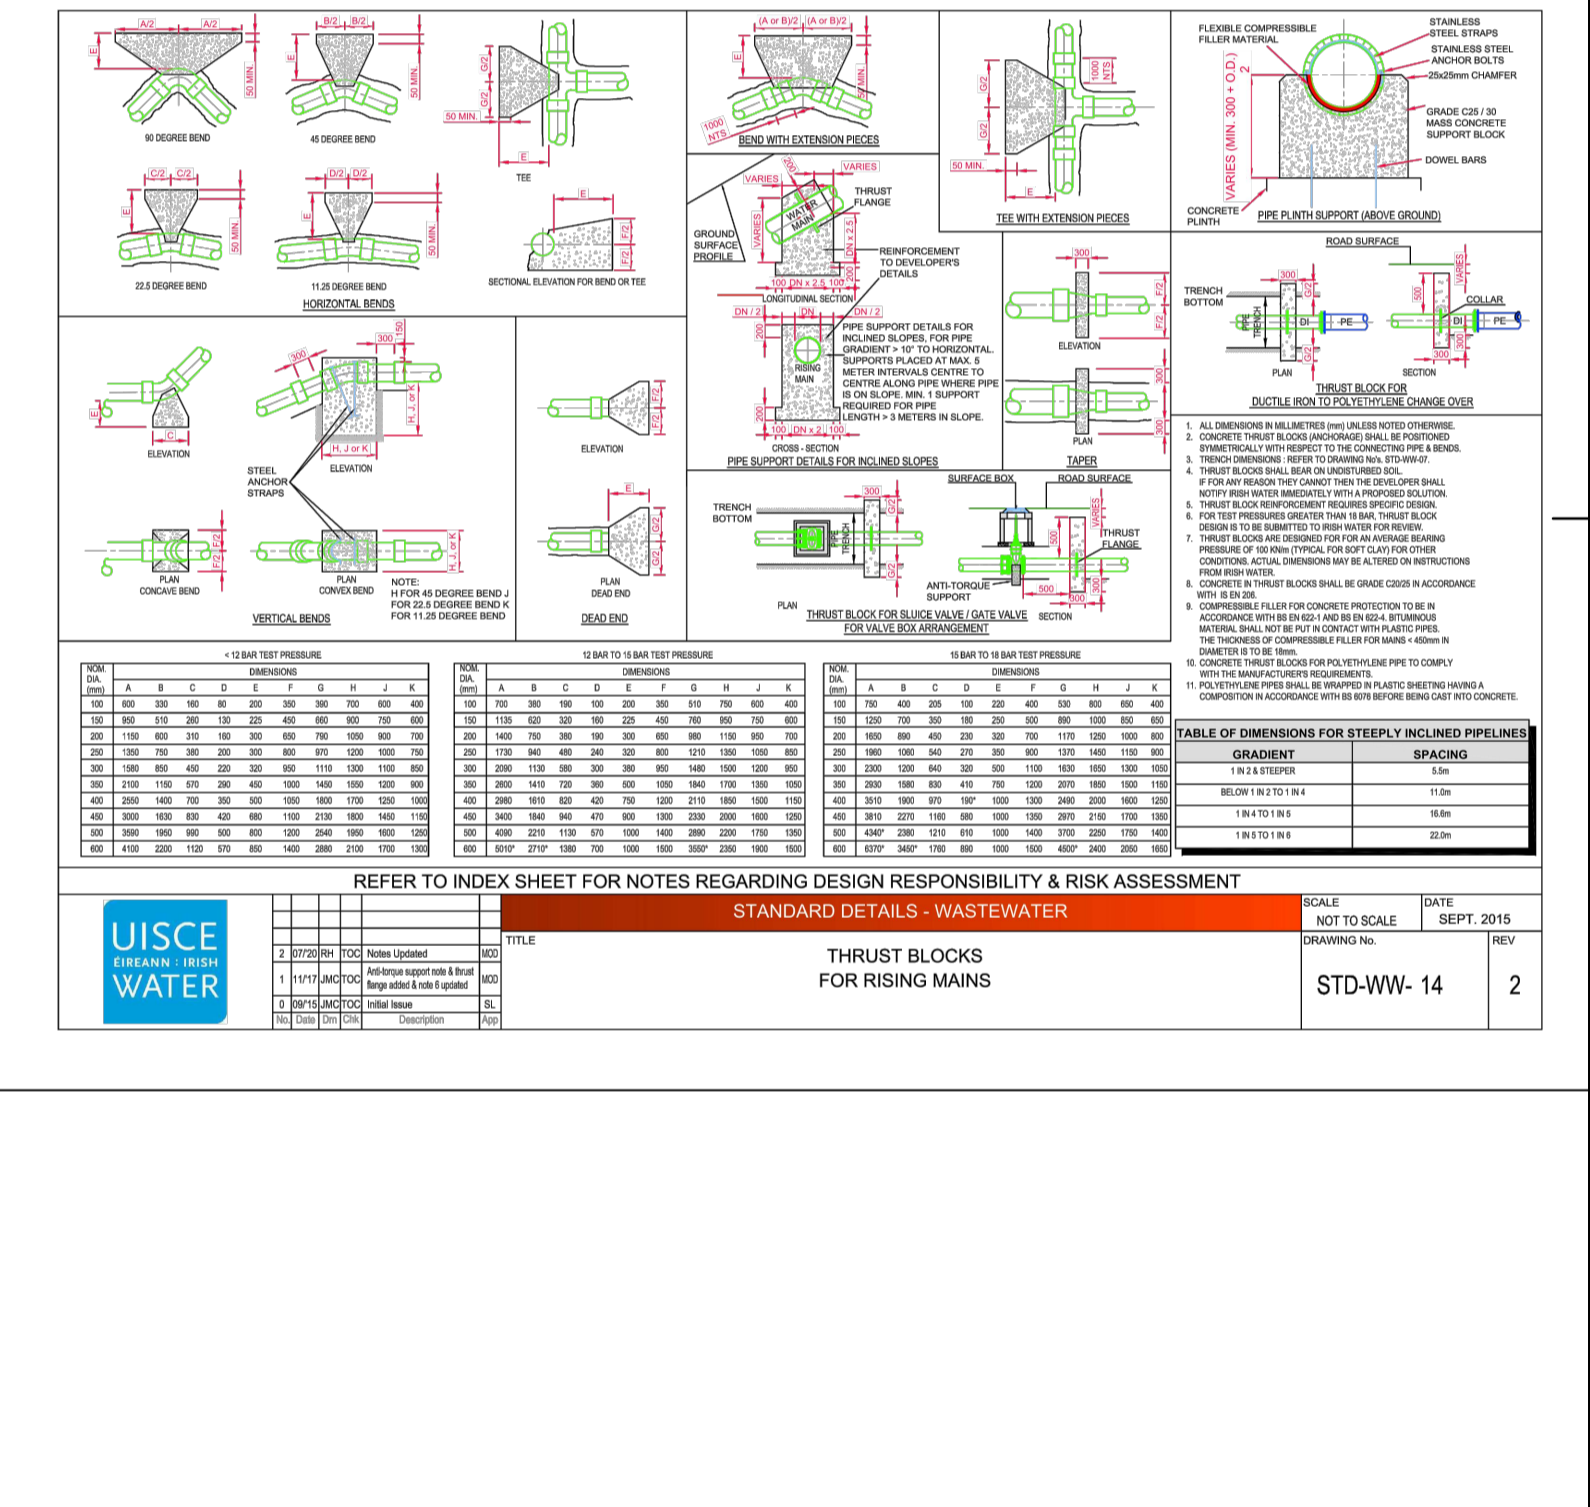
A/2 A/2
E
50 MIN.
90 DEGREE BEND

B/2 B/2
E
50 MIN.
45 DEGREE BEND

G/2
G/2
50 MIN.
E
TEE

(A or B)/2 (A or B)/2
E
50 MIN.
1000 NTS
BEND WITH EXTENSION PIECES

1000 NTS
G/2
G/2
50 MIN.
E
TEE WITH EXTENSION PIECES

FLEXIBLE COMPRESSIBLE FILLER MATERIAL
STAINLESS STEEL STRAPS
STAINLESS STEEL ANCHOR BOLTS
25x25mm CHAMFER
GRADE C25 / 30 MASS CONCRETE SUPPORT BLOCK
DOWEL BARS
VARIES (MIN. 300 + O.D./2)
CONCRETE PLINTH
PIPE PLINTH SUPPORT (ABOVE GROUND)

C/2 C/2
E
50 MIN.
22.5 DEGREE BEND

D/2 D/2
E
50 MIN.
11.25 DEGREE BEND
HORIZONTAL BENDS

E
F/2
F/2
SECTIONAL ELEVATION FOR BEND OR TEE

VARIES
VARIES
200
WATER MAIN
THRUST FLANGE
GROUND SURFACE PROFILE
DN x 2.5
200
100 DN x 2.5 100
LONGITUDINAL SECTION
REINFORCEMENT TO DEVELOPER'S DETAILS
DN / 2 DN DN / 2
200
RISING MAIN
200
100 DN x 2 100
CROSS - SECTION
PIPE SUPPORT DETAILS FOR INCLINED SLOPES, FOR PIPE GRADIENT > 10° TO HORIZONTAL. SUPPORTS PLACED AT MAX. 5 METER INTERVALS CENTRE TO CENTRE ALONG PIPE WHERE PIPE IS ON SLOPE. MIN. 1 SUPPORT REQUIRED FOR PIPE LENGTH > 3 METERS IN SLOPE.
PIPE SUPPORT DETAILS FOR INCLINED SLOPES

300
F/2
F/2
ELEVATION
300
300
PLAN
TAPER

ROAD SURFACE
TRENCH BOTTOM
300
G/2
PIPE
TRENCH
G/2
DI
PE
PLAN
500
VARIES
COLLAR
DI
PE
300
300
SECTION
THRUST BLOCK FOR DUCTILE IRON TO POLYETHYLENE CHANGE OVER

E
C
ELEVATION

300
300
150
H, J, or K
H, J or K
ELEVATION
STEEL ANCHOR STRAPS

E
F/2 F/2
ELEVATION

F/2 F/2
PLAN CONCAVE BEND

H, J, or K
PLAN CONVEX BEND
NOTE: H FOR 45 DEGREE BEND J FOR 22.5 DEGREE BEND K FOR 11.25 DEGREE BEND
VERTICAL BENDS

E
G/2 G/2
PLAN DEAD END
DEAD END

TRENCH BOTTOM
300
G/2
TEE
TRENCH
PLAN
SURFACE BOX
ROAD SURFACE
VARIES
500
THRUST FLANGE
ANTI-TORQUE SUPPORT
500
300
300
SECTION
THRUST BLOCK FOR SLUICE VALVE / GATE VALVE FOR VALVE BOX ARRANGEMENT

1. ALL DIMENSIONS IN MILLIMETRES (mm) UNLESS NOTED OTHERWISE.
2. CONCRETE THRUST BLOCKS (ANCHORAGE) SHALL BE POSITIONED SYMMETRICALLY WITH RESPECT TO THE CONNECTING PIPE & BENDS.
3. TRENCH DIMENSIONS : REFER TO DRAWING No's. STD-WW-07.
4. THRUST BLOCKS SHALL BEAR ON UNDISTURBED SOIL. IF FOR ANY REASON THEY CANNOT THEN THE DEVELOPER SHALL NOTIFY IRISH WATER IMMEDIATELY WITH A PROPOSED SOLUTION.
5. THRUST BLOCK REINFORCEMENT REQUIRES SPECIFIC DESIGN.
6. FOR TEST PRESSURES GREATER THAN 18 BAR, THRUST BLOCK DESIGN IS TO BE SUBMITTED TO IRISH WATER FOR REVIEW.
7. THRUST BLOCKS ARE DESIGNED FOR FOR AN AVERAGE BEARING PRESSURE OF 100 KN/m (TYPICAL FOR SOFT CLAY) FOR OTHER CONDITIONS. ACTUAL DIMENSIONS MAY BE ALTERED ON INSTRUCTIONS FROM IRISH WATER.
8. CONCRETE IN THRUST BLOCKS SHALL BE GRADE C20/25 IN ACCORDANCE WITH IS EN 206.
9. COMPRESSIBLE FILLER FOR CONCRETE PROTECTION TO BE IN ACCORDANCE WITH BS EN 622-1 AND BS EN 622-4. BITUMINOUS MATERIAL SHALL NOT BE PUT IN CONTACT WITH PLASTIC PIPES. THE THICKNESS OF COMPRESSIBLE FILLER FOR MAINS < 450mm IN DIAMETER IS TO BE 18mm.
10. CONCRETE THRUST BLOCKS FOR POLYETHYLENE PIPE TO COMPLY WITH THE MANUFACTURER'S REQUIREMENTS.
11. POLYETHYLENE PIPES SHALL BE WRAPPED IN PLASTIC SHEETING HAVING A COMPOSITION IN ACCORDANCE WITH BS 6076 BEFORE BEING CAST INTO CONCRETE.

< 12 BAR TEST PRESSURE
| NOM. DIA. (mm) | A | B | C | D | E | F | G | H | J | K |
|---|---|---|---|---|---|---|---|---|---|---|
| 100 | 600 | 330 | 160 | 80 | 200 | 350 | 390 | 700 | 600 | 400 |
| 150 | 950 | 510 | 260 | 130 | 225 | 450 | 660 | 900 | 750 | 600 |
| 200 | 1150 | 600 | 310 | 160 | 300 | 650 | 790 | 1050 | 900 | 700 |
| 250 | 1350 | 750 | 380 | 200 | 300 | 800 | 970 | 1200 | 1000 | 750 |
| 300 | 1580 | 850 | 450 | 220 | 320 | 950 | 1110 | 1300 | 1100 | 850 |
| 350 | 2100 | 1150 | 570 | 290 | 450 | 1000 | 1450 | 1550 | 1200 | 900 |
| 400 | 2550 | 1400 | 700 | 350 | 500 | 1050 | 1800 | 1700 | 1250 | 1000 |
| 450 | 3000 | 1630 | 830 | 420 | 680 | 1100 | 2130 | 1800 | 1450 | 1150 |
| 500 | 3590 | 1950 | 990 | 500 | 800 | 1200 | 2540 | 1950 | 1600 | 1250 |
| 600 | 4100 | 2200 | 1120 | 570 | 850 | 1400 | 2880 | 2100 | 1700 | 1300 |

12 BAR TO 15 BAR TEST PRESSURE
| NOM. DIA. (mm) | A | B | C | D | E | F | G | H | J | K |
|---|---|---|---|---|---|---|---|---|---|---|
| 100 | 700 | 380 | 190 | 100 | 200 | 350 | 510 | 750 | 600 | 400 |
| 150 | 1135 | 620 | 320 | 160 | 225 | 450 | 760 | 950 | 750 | 600 |
| 200 | 1400 | 750 | 380 | 190 | 300 | 650 | 980 | 1150 | 950 | 700 |
| 250 | 1730 | 940 | 480 | 240 | 320 | 800 | 1210 | 1350 | 1050 | 850 |
| 300 | 2090 | 1130 | 580 | 300 | 380 | 950 | 1480 | 1500 | 1200 | 950 |
| 350 | 2600 | 1410 | 720 | 360 | 500 | 1050 | 1840 | 1700 | 1350 | 1050 |
| 400 | 2980 | 1610 | 820 | 420 | 750 | 1200 | 2110 | 1850 | 1500 | 1150 |
| 450 | 3400 | 1840 | 940 | 470 | 900 | 1300 | 2330 | 2000 | 1600 | 1250 |
| 500 | 4090 | 2210 | 1130 | 570 | 1000 | 1400 | 2890 | 2200 | 1750 | 1350 |
| 600 | 5010* | 2710* | 1380 | 700 | 1000 | 1500 | 3550* | 2350 | 1900 | 1500 |

15 BAR TO 18 BAR TEST PRESSURE
| NOM. DIA. (mm) | A | B | C | D | E | F | G | H | J | K |
|---|---|---|---|---|---|---|---|---|---|---|
| 100 | 750 | 400 | 205 | 100 | 220 | 400 | 530 | 800 | 650 | 400 |
| 150 | 1250 | 700 | 350 | 180 | 250 | 500 | 890 | 1000 | 850 | 650 |
| 200 | 1650 | 890 | 450 | 230 | 320 | 700 | 1170 | 1250 | 1000 | 800 |
| 250 | 1960 | 1060 | 540 | 270 | 350 | 900 | 1370 | 1450 | 1150 | 900 |
| 300 | 2300 | 1200 | 640 | 320 | 500 | 1100 | 1630 | 1650 | 1300 | 1050 |
| 350 | 2930 | 1580 | 830 | 410 | 750 | 1200 | 2070 | 1850 | 1500 | 1150 |
| 400 | 3510 | 1900 | 970 | 190* | 1000 | 1300 | 2490 | 2000 | 1600 | 1250 |
| 450 | 3810 | 2270 | 1160 | 580 | 1000 | 1350 | 2970 | 2150 | 1700 | 1350 |
| 500 | 4340* | 2380 | 1210 | 610 | 1000 | 1400 | 3700 | 2250 | 1750 | 1400 |
| 600 | 6370* | 3450* | 1760 | 890 | 1000 | 1500 | 4500* | 2400 | 2050 | 1650 |

TABLE OF DIMENSIONS FOR STEEPLY INCLINED PIPELINES
| GRADIENT | SPACING |
|---|---|
| 1 IN 2 & STEEPER | 5.5m |
| BELOW 1 IN 2 TO 1 IN 4 | 11.0m |
| 1 IN 4 TO 1 IN 5 | 16.6m |
| 1 IN 5 TO 1 IN 6 | 22.0m |

REFER TO INDEX SHEET FOR NOTES REGARDING DESIGN RESPONSIBILITY & RISK ASSESSMENT

UISCE ÉIREANN : IRISH WATER

| No. | Date | Drn | Chk | Description | App |
|---|---|---|---|---|---|
| 2 | 07/20 | RH | TOC | Notes Updated | MOD |
| 1 | 11/17 | JMC | TOC | Anti-torque support note & thrust flange added & note 6 updated | MOD |
| 0 | 09/15 | JMC | TOC | Initial Issue | SL |

STANDARD DETAILS - WASTEWATER
TITLE
THRUST BLOCKS FOR RISING MAINS
SCALE NOT TO SCALE
DATE SEPT. 2015
DRAWING No. STD-WW- 14
REV 2